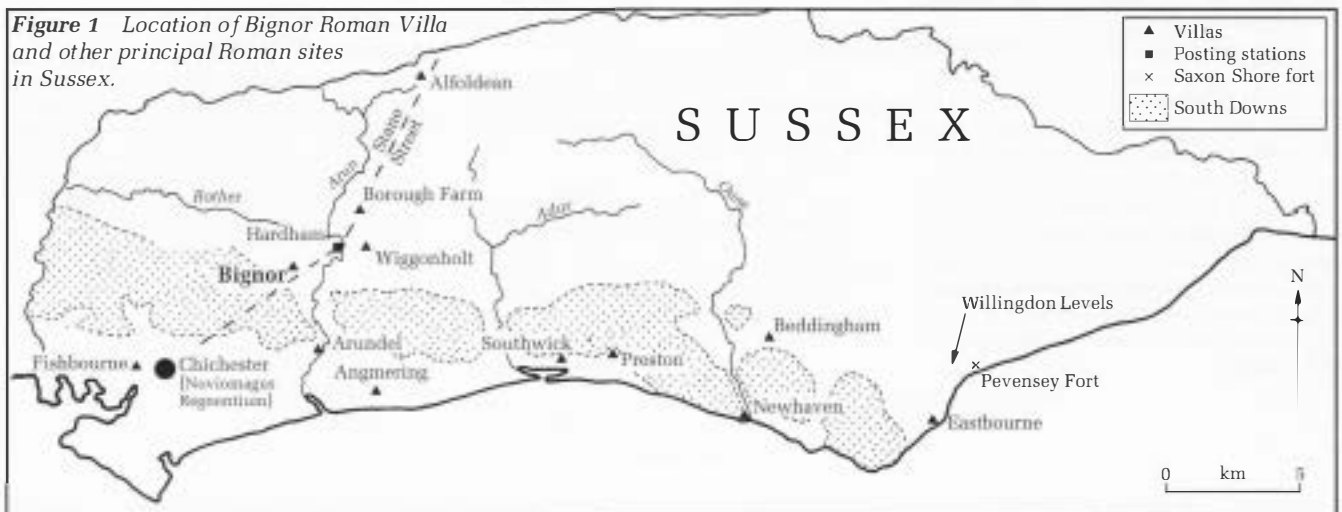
**Figure 1** *Location of Bignor Roman Villa and other principal Roman sites in Sussex.*

▲ Villas
■ Posting stations
× Saxon Shore fort
South Downs

SUSSEX

Alfoldean
Stane Street
Arun
Rother
Borough Farm
Hardham
Wiggonholt
Bignor
Adur
Ouse
Beddingham
Willingdon Levels
N
Fishbourne
Chichester [Noviomagus Regnentium]
Arundel
Angmering
Southwick
Preston
Newhaven
Pevensey Fort
Eastbourne
0 km 5